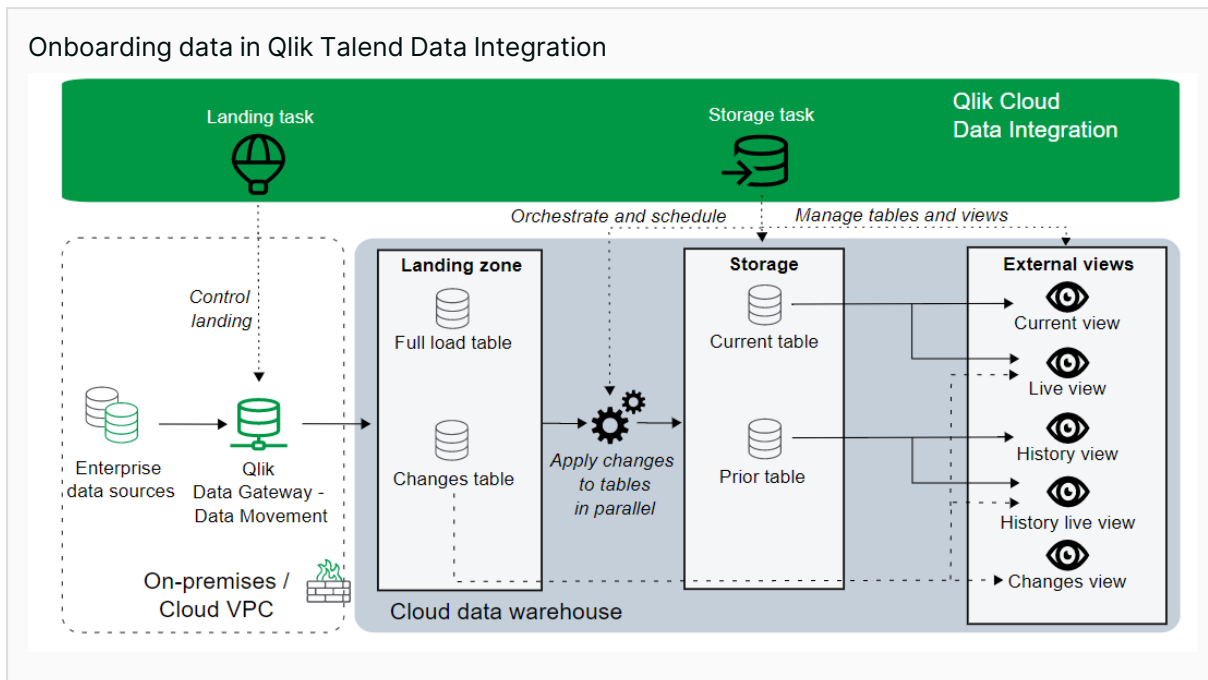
Onboarding data in Qlik Talend Data Integration

Landing task

Storage task

Qlik Cloud Data Integration

Orchestrate and schedule

Manage tables and views

Control landing

Enterprise data sources

Qlik Data Gateway - Data Movement

On-premises / Cloud VPC

Landing zone

Full load table

Changes table

Apply changes to tables in parallel

Storage

Current table

Prior table

External views

Current view

Live view

History view

History live view

Changes view

Cloud data warehouse